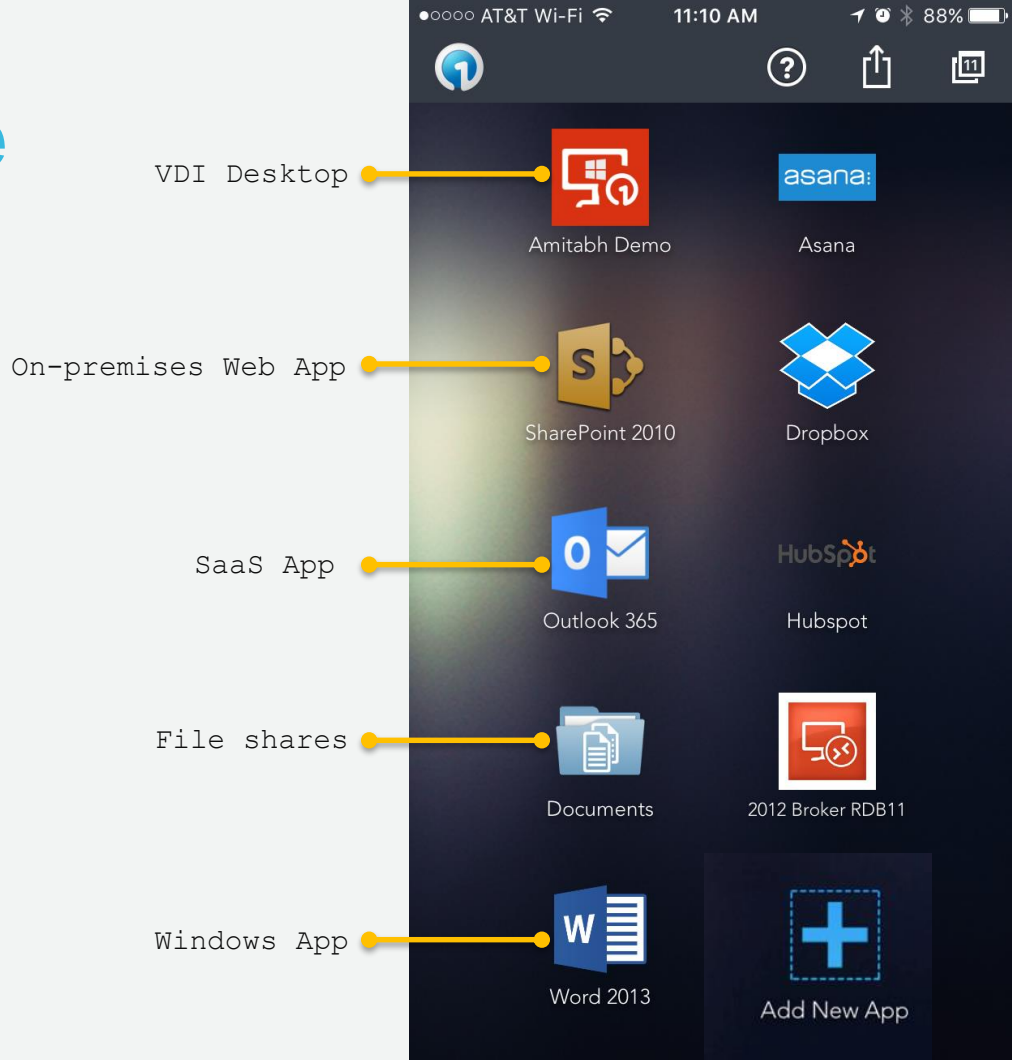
●○○○○ AT&T Wi-Fi 11:10 AM 88%

11

VDI Desktop

Amitabh Demo

asana

Asana

On-premises Web App

S

SharePoint 2010

Dropbox

SaaS App

O

Outlook 365

HubSpot

Hubspot

File shares

Documents

2012 Broker RDB11

Windows App

W

Word 2013

Add New App